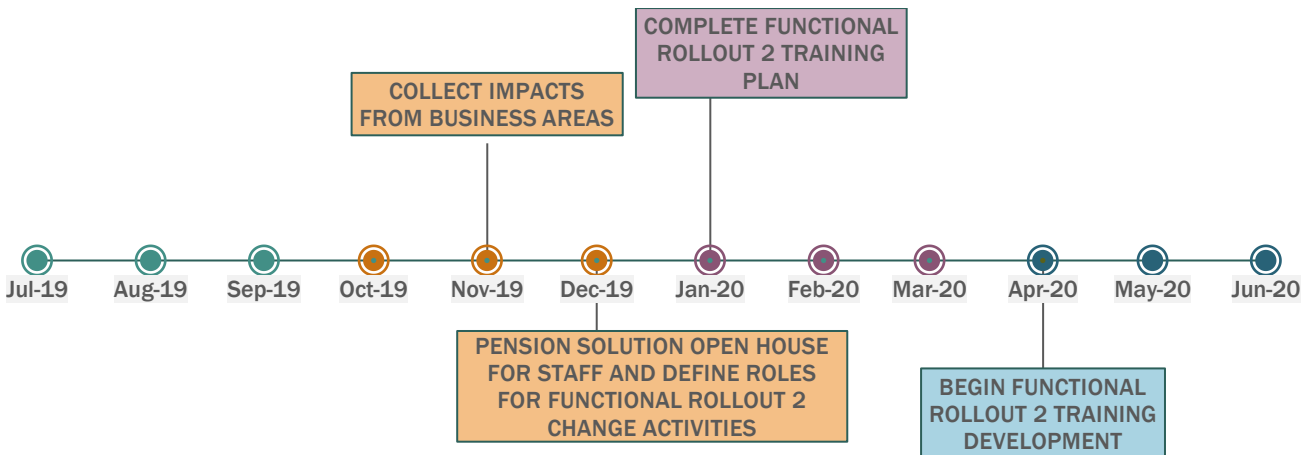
COMPLETE FUNCTIONAL ROLLOUT 2 TRAINING PLAN

COLLECT IMPACTS FROM BUSINESS AREAS

Jul-19
Aug-19
Sep-19
Oct-19
Nov-19
Dec-19
Jan-20
Feb-20
Mar-20
Apr-20
May-20
Jun-20

PENSION SOLUTION OPEN HOUSE FOR STAFF AND DEFINE ROLES FOR FUNCTIONAL ROLLOUT 2 CHANGE ACTIVITIES

BEGIN FUNCTIONAL ROLLOUT 2 TRAINING DEVELOPMENT